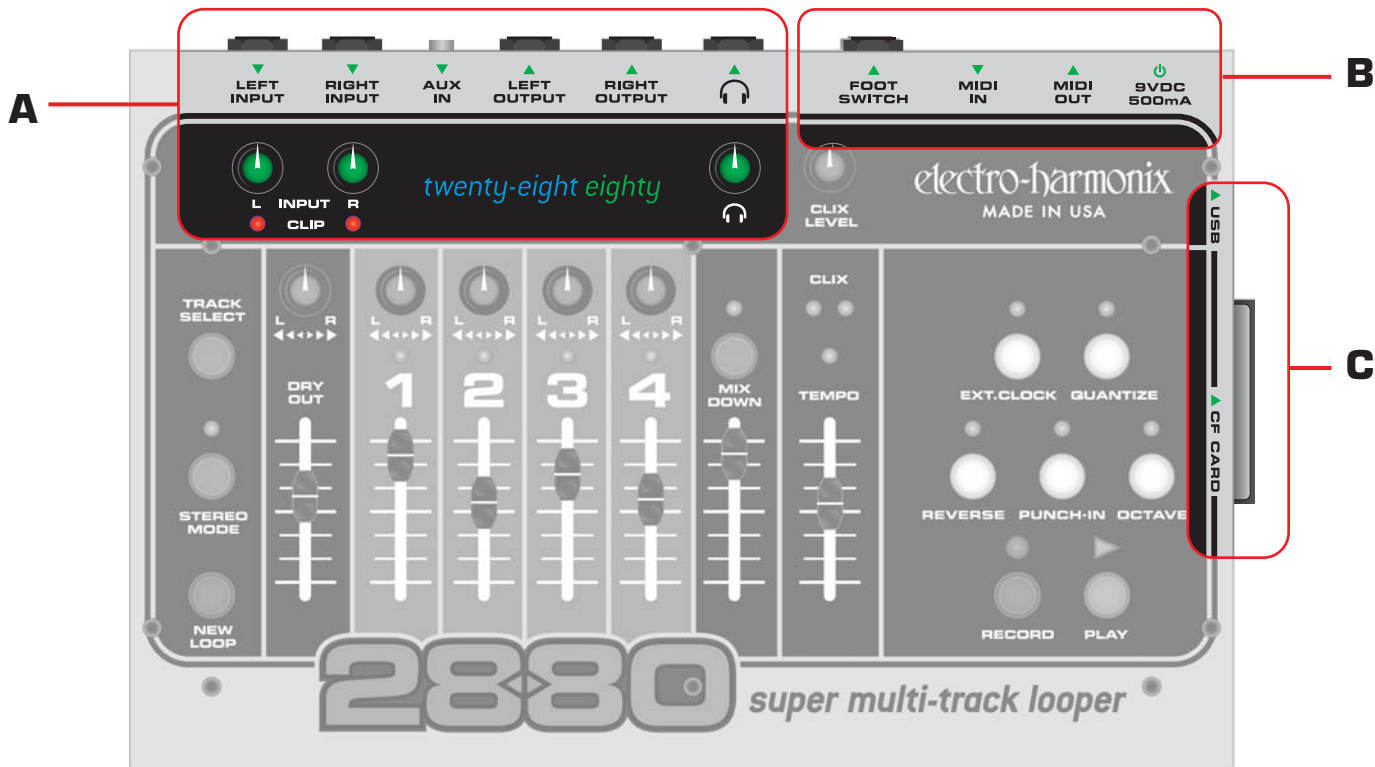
A

LEFT INPUT
RIGHT INPUT
AUX IN
LEFT OUTPUT
RIGHT OUTPUT

B

FOOT SWITCH
MIDI IN
MIDI OUT
9VDC 500mA

L INPUT R
CLIP

twenty-eight eighty

CLIX LEVEL

electro-harmonix
MADE IN USA

USB

C

CF CARD

TRACK SELECT

STEREO MODE

NEW LOOP

L R
DRY OUT

L R
1

L R
2

L R
3

L R
4

MIX DOWN

CLIX

TEMPO

EXT.CLOCK
QUANTIZE

REVERSE
PUNCH-IN
OCTAVE

RECORD
PLAY

2880

super multi-track looper